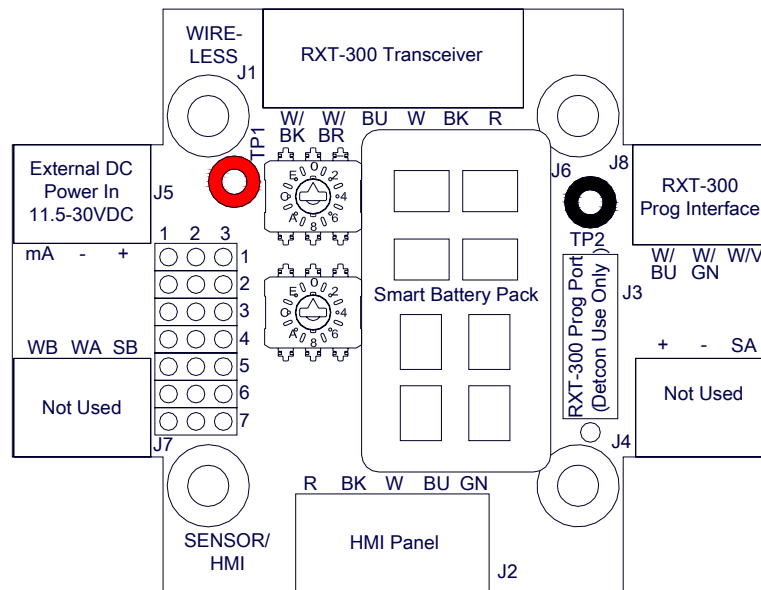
WIRE-LESS
J1

RXT-300 Transceiver

W/ BK  W/ BR  BU  W  BK  R

TP1

External DC Power In 11.5-30VDC
J5

mA  -  +

1 2 3
1
2
3
4
5
6
7
J7

WB  WA  SB

Not Used

Smart Battery Pack

J6  J8

TP2

RXT-300 Prog Interface

W/ BU  W/ GN  W/V

RXT-300 Prog Port (Detcon Use Only)
J3

+  -  SA

Not Used

J4

SENSOR/ HMI

R  BK  W  BU  GN

HMI Panel

J2